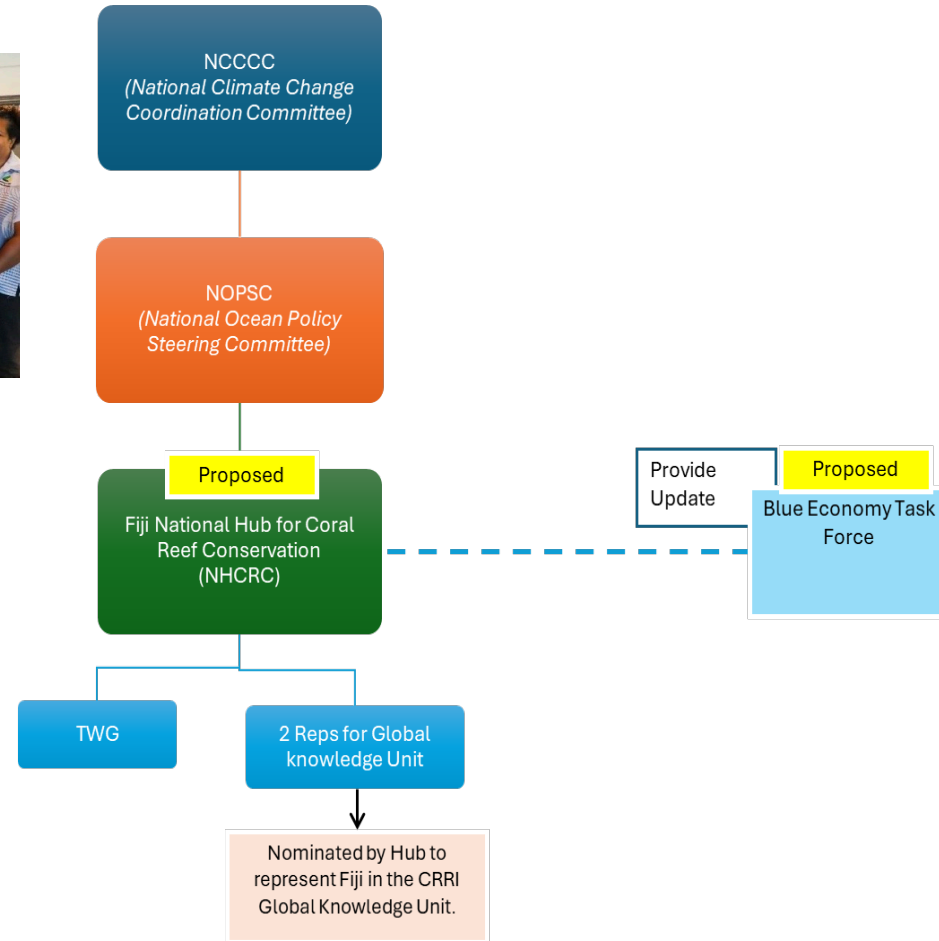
NCCCC
(National Climate Change Coordination Committee)

NOPSC
(National Ocean Policy Steering Committee)

Proposed

Fiji National Hub for Coral Reef Conservation (NHCRC)

Provide Update

Proposed

Blue Economy Task Force

TWG

2 Reps for Global knowledge Unit

Nominated by Hub to represent Fiji in the CRRI Global Knowledge Unit.